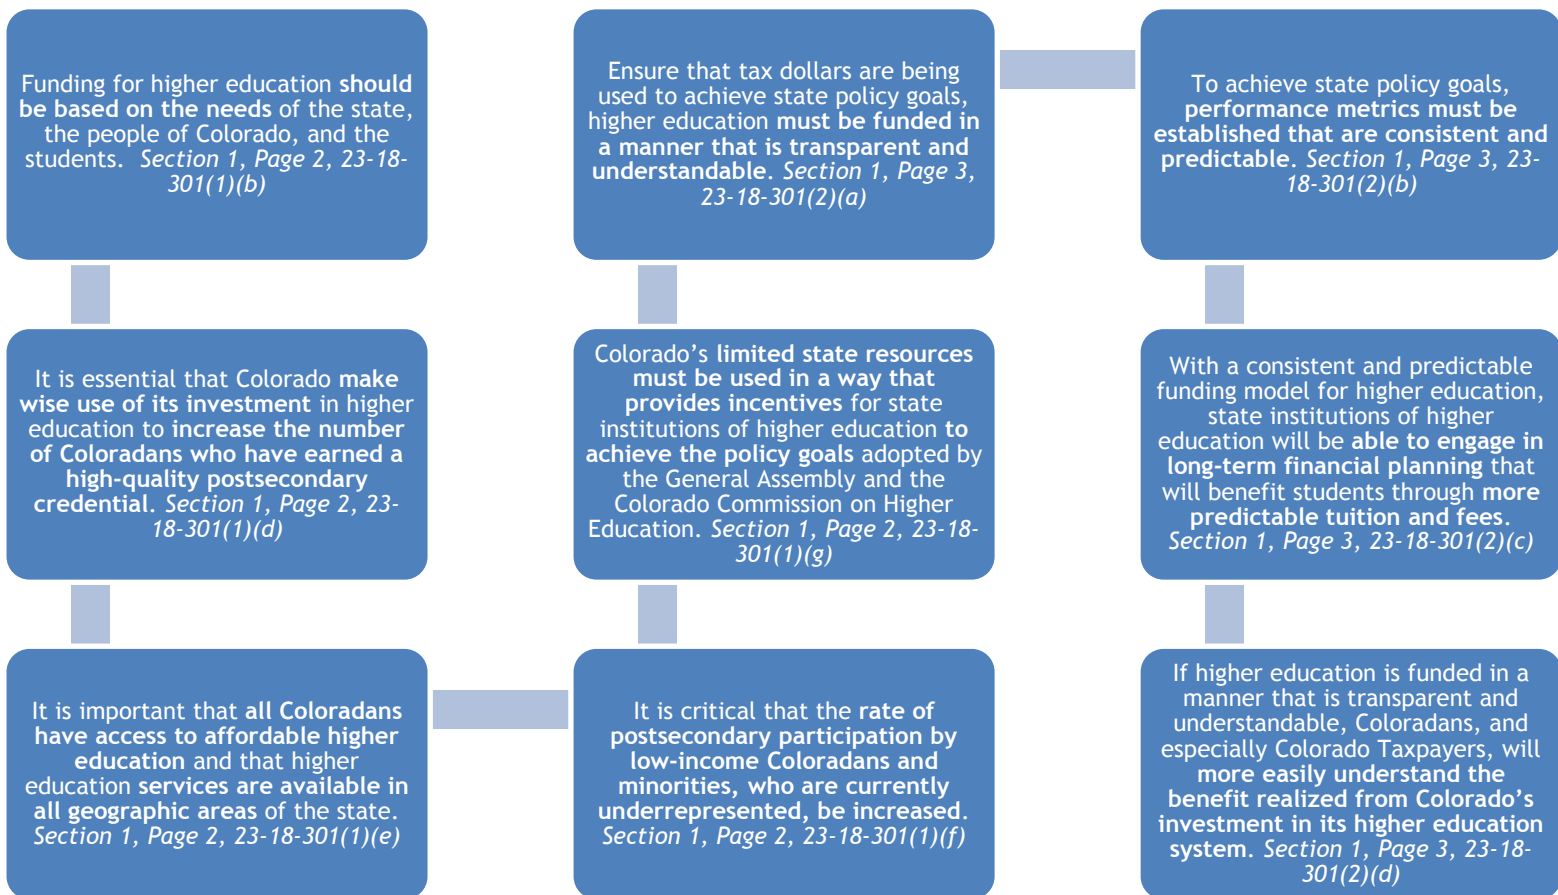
Funding for higher education should be based on the needs of the state, the people of Colorado, and the students. Section 1, Page 2, 23-18-301(1)(b)

It is essential that Colorado make wise use of its investment in higher education to increase the number of Coloradans who have earned a high-quality postsecondary credential. Section 1, Page 2, 23-18-301(1)(d)

It is important that all Coloradans have access to affordable higher education and that higher education services are available in all geographic areas of the state. Section 1, Page 2, 23-18-301(1)(e)

It is critical that the rate of postsecondary participation by low-income Coloradans and minorities, who are currently underrepresented, be increased. Section 1, Page 2, 23-18-301(1)(f)

Colorado's limited state resources must be used in a way that provides incentives for state institutions of higher education to achieve the policy goals adopted by the General Assembly and the Colorado Commission on Higher Education. Section 1, Page 2, 23-18-301(1)(g)

Ensure that tax dollars are being used to achieve state policy goals, higher education must be funded in a manner that is transparent and understandable. Section 1, Page 3, 23-18-301(2)(a)

To achieve state policy goals, performance metrics must be established that are consistent and predictable. Section 1, Page 3, 23-18-301(2)(b)

With a consistent and predictable funding model for higher education, state institutions of higher education will be able to engage in long-term financial planning that will benefit students through more predictable tuition and fees. Section 1, Page 3, 23-18-301(2)(c)

If higher education is funded in a manner that is transparent and understandable, Coloradans, and especially Colorado Taxpayers, will more easily understand the benefit realized from Colorado's investment in its higher education system. Section 1, Page 3, 23-18-301(2)(d)